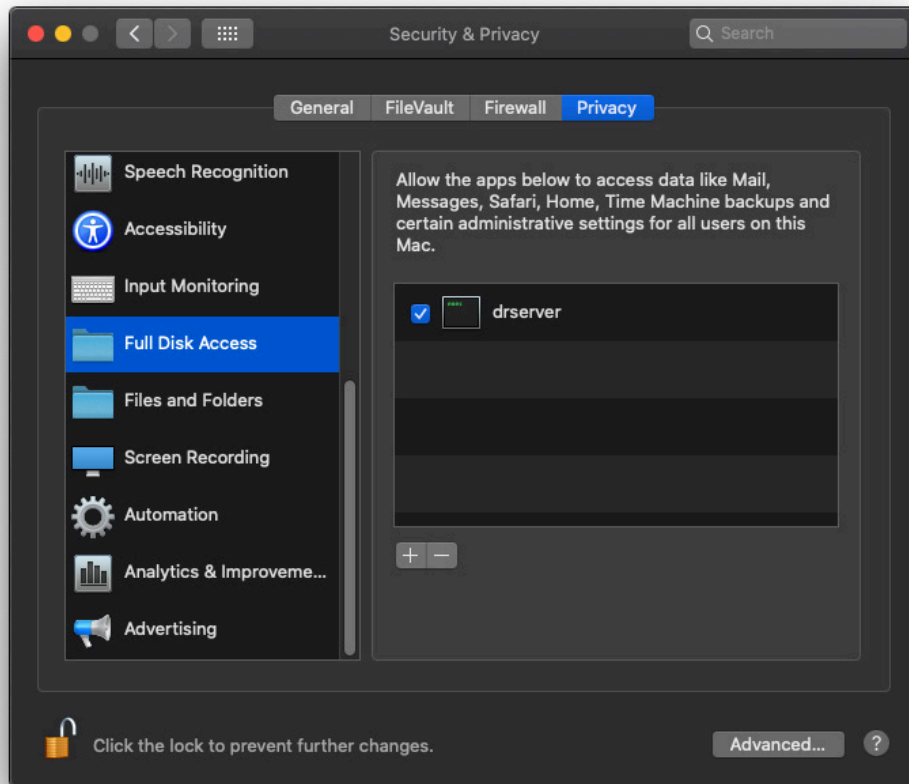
Security & Privacy

Search

General FileVault Firewall Privacy

Speech Recognition
Accessibility
Input Monitoring
Full Disk Access
Files and Folders
Screen Recording
Automation
Analytics & Improveme...
Advertising

Allow the apps below to access data like Mail, Messages, Safari, Home, Time Machine backups and certain administrative settings for all users on this Mac.

drserver

+ −

Click the lock to prevent further changes.

Advanced...

?